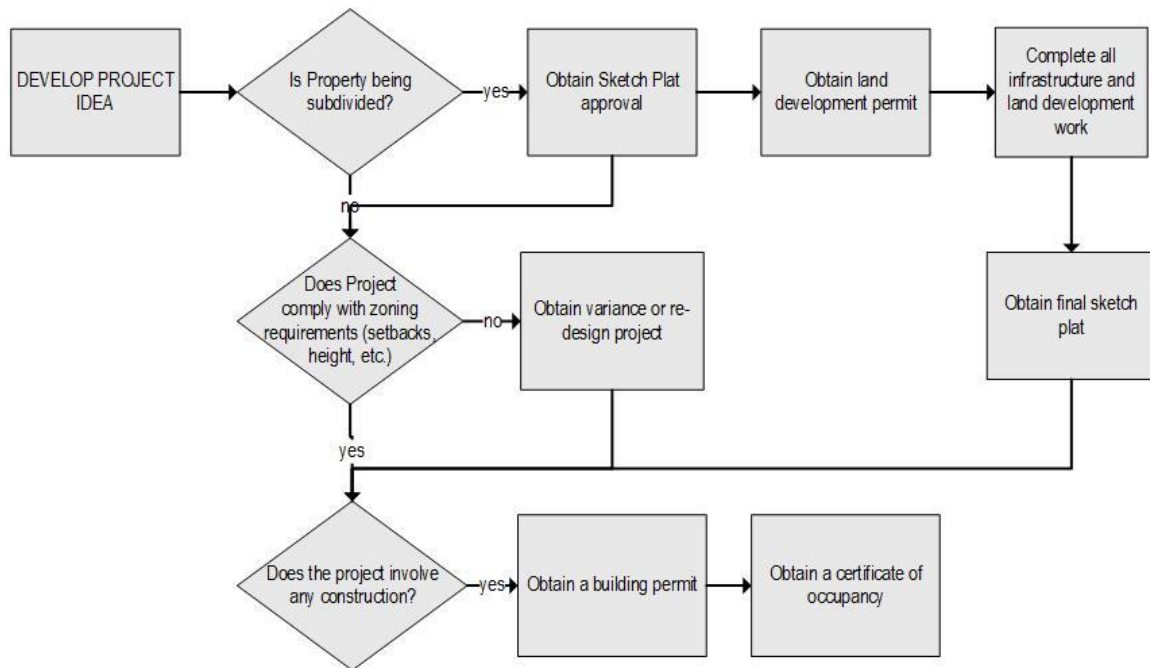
DEVELOP PROJECT IDEA

Is Property being subdivided?

yes

Obtain Sketch Plat approval

Obtain land development permit

Complete all infrastructure and land development work

no

Does Project comply with zoning requirements (setbacks, height, etc.)

no

Obtain variance or re-design project

Obtain final sketch plat

yes

Does the project involve any construction?

yes

Obtain a building permit

Obtain a certificate of occupancy